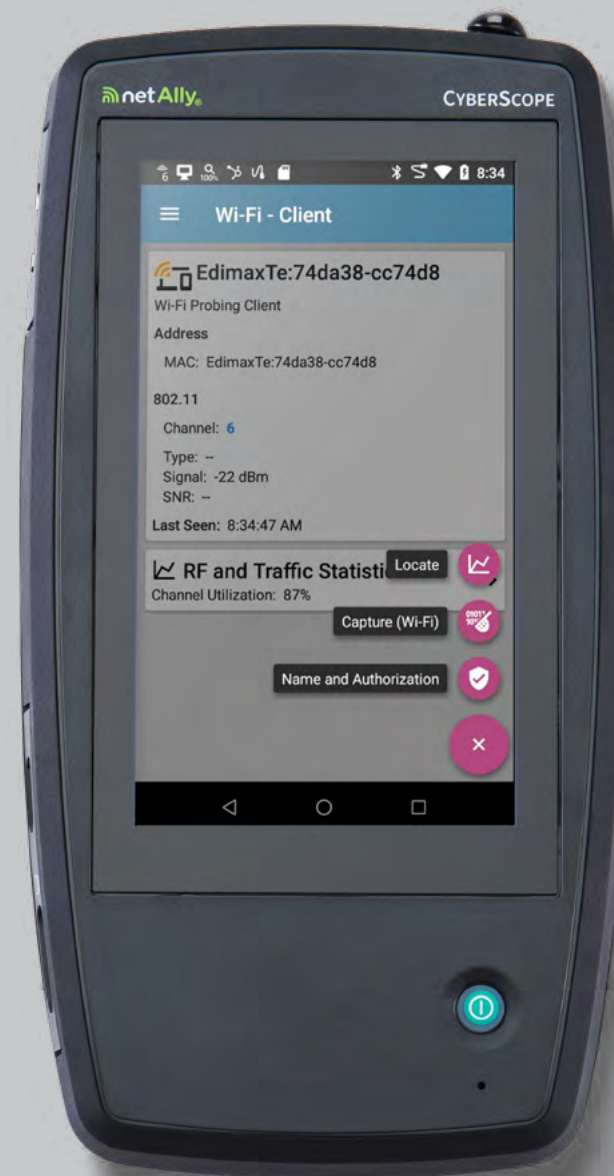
netAlly. CYBERSCOPE

8:34

Wi-Fi - Client

EdimaxTe:74da38-cc74d8
Wi-Fi Probing Client
Address
MAC: EdimaxTe:74da38-cc74d8
802.11
Channel: 6
Type: --
Signal: -22 dBm
SNR: --
Last Seen: 8:34:47 AM

RF and Traffic Statisti
Channel Utilization: 87%

Locate
Capture (Wi-Fi)
Name and Authorization
×